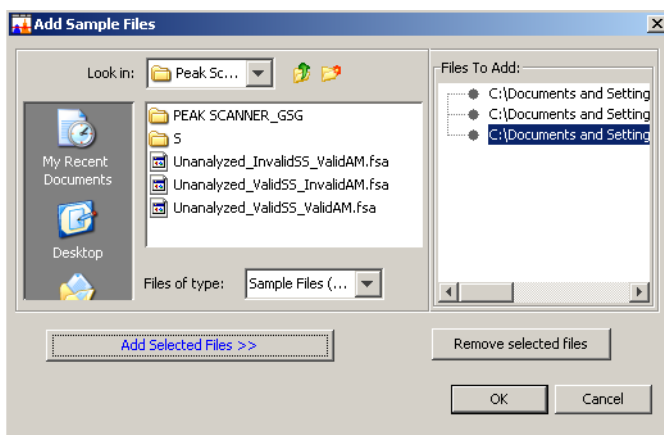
Add Sample Files

Look in: Peak Sc...

My Recent Documents

Desktop

PEAK SCANNER_GSG
S
Unanalyzed_InvalidSS_ValidAM.fsa
Unanalyzed_ValidSS_InvalidAM.fsa
Unanalyzed_ValidSS_ValidAM.fsa

Files of type: Sample Files (...

Files To Add:
C:\Documents and Setting
C:\Documents and Setting
C:\Documents and Setting

Add Selected Files >>

Remove selected files

OK

Cancel